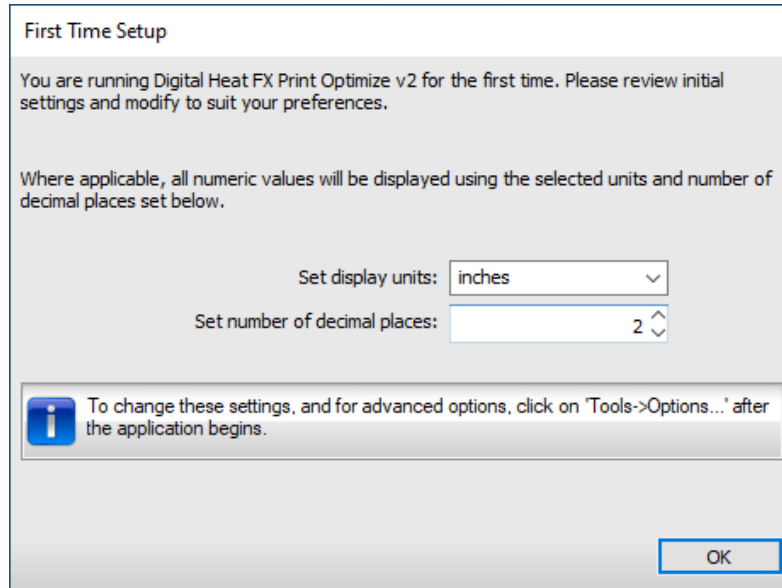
First Time Setup

You are running Digital Heat FX Print Optimize v2 for the first time. Please review initial settings and modify to suit your preferences.

Where applicable, all numeric values will be displayed using the selected units and number of decimal places set below.

Set display units: inches

Set number of decimal places: 2

To change these settings, and for advanced options, click on 'Tools->Options...' after the application begins.

OK